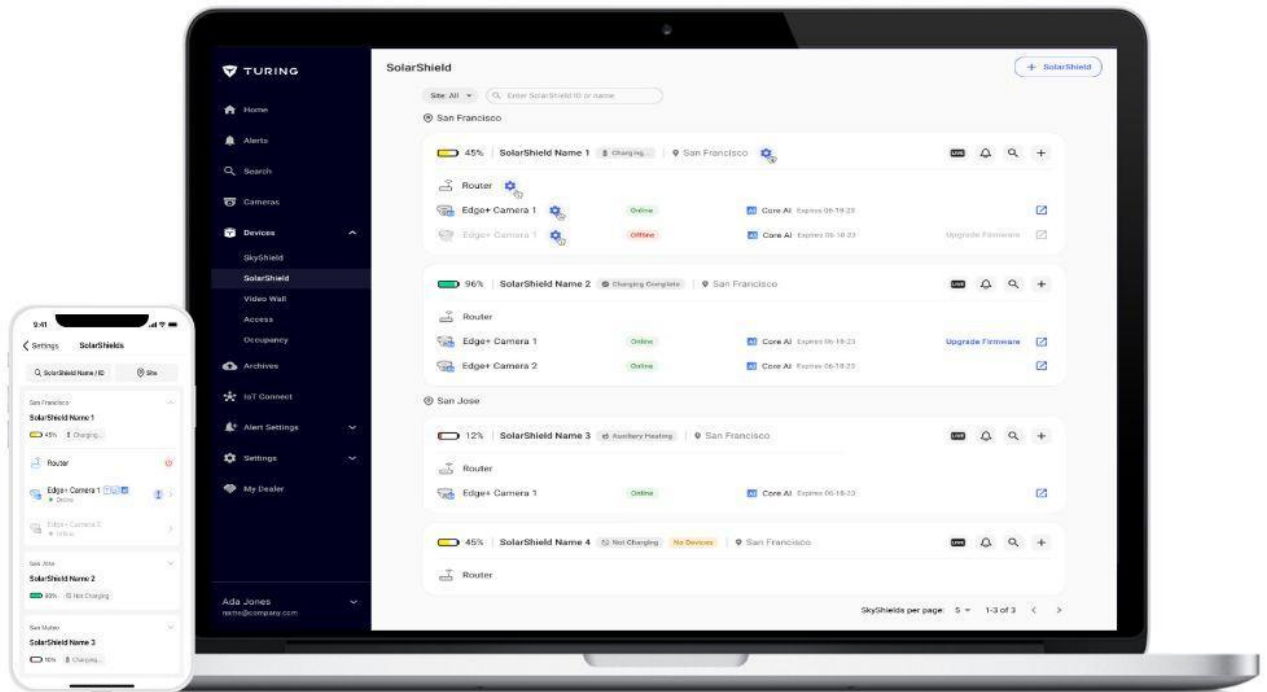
TURING

Home
Alerts
Search
Cameras
Devices
SkyShield
SolarShield
Video Wall
Access
Occupancy
Archives
IoT Connect
Alert Settings
Settings
My Dealer

Ada Jones
name@company.com

SolarShield

+ SolarShield

Site: All
Enter SolarShield ID or name

San Francisco

45% | SolarShield Name 1 | Charging... | San Francisco
Router
Edge+ Camera 1 | Online | Core AI Expires 06-18-23
Edge+ Camera 1 | Offline | Core AI Expires 06-18-23 | Upgrade Firmware

96% | SolarShield Name 2 | Charging Complete | San Francisco
Router
Edge+ Camera 1 | Online | Core AI Expires 06-18-23 | Upgrade Firmware
Edge+ Camera 2 | Online | Core AI Expires 06-18-23

San Jose

12% | SolarShield Name 3 | Auxiliary Heating | San Francisco
Router
Edge+ Camera 1 | Online | Core AI Expires 06-18-23

45% | SolarShield Name 4 | Not Charging | No Devices | San Francisco
Router

SkyShields per page: 5 | 1-3 of 3

9:41
Settings SolarShields
SolarShield Name / ID
Site
San Francisco
SolarShield Name 1
45% Charging...
Router
Edge+ Camera 1
Online
Edge+ Camera 2
Offline
San Jose
SolarShield Name 2
80% Not Charging
San Mateo
SolarShield Name 3
16% Charging...